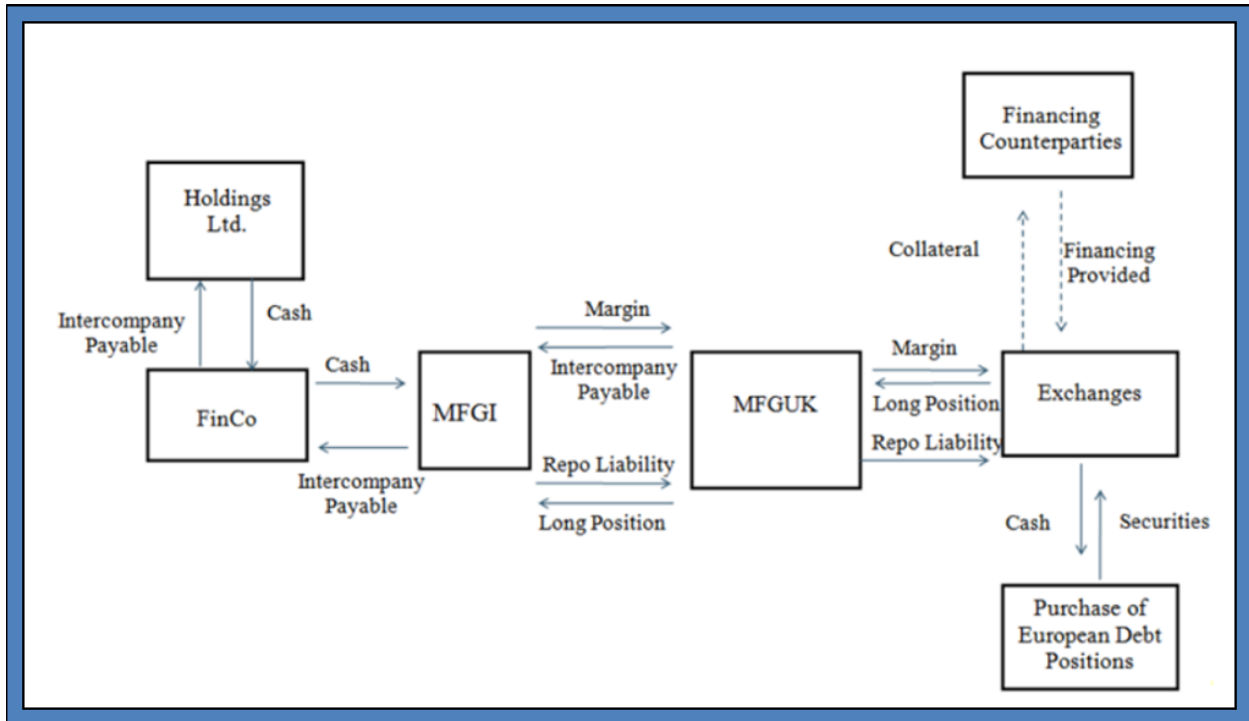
Holdings Ltd.

Intercompany Payable

Cash

FinCo

Cash

Intercompany Payable

MFGI

Margin

Intercompany Payable

Repo Liability

Long Position

MFGUK

Margin

Long Position

Repo Liability

Financing Counterparties

Collateral

Financing Provided

Exchanges

Cash

Securities

Purchase of European Debt Positions